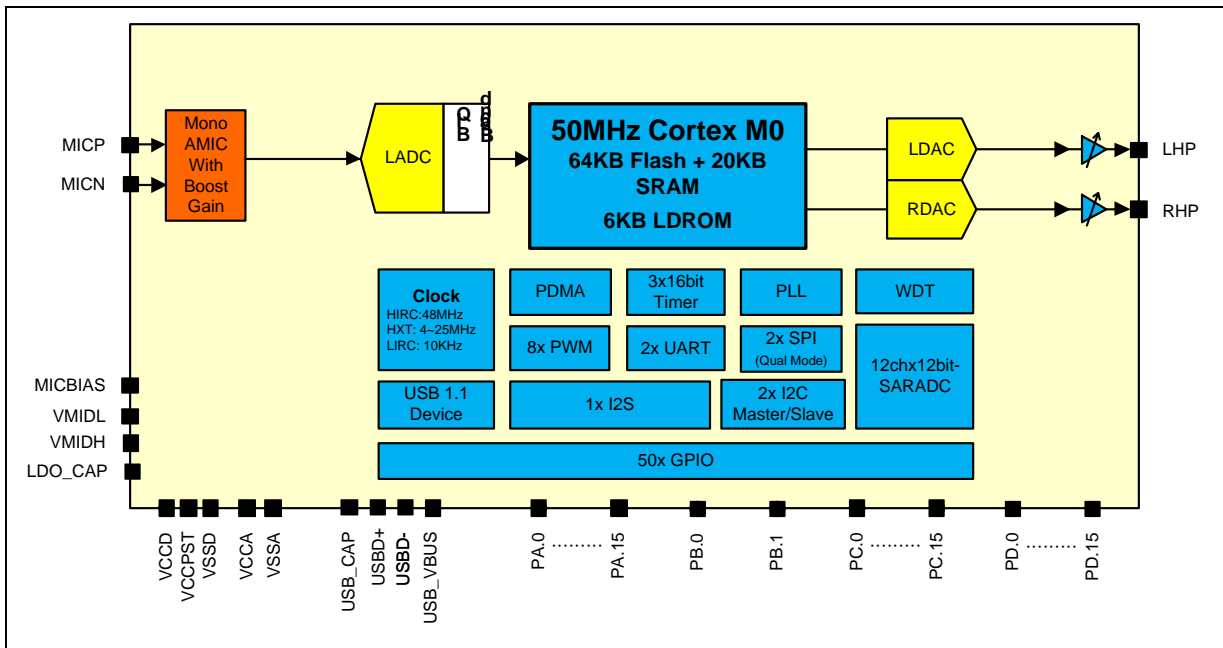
MICP
MICN
Mono AMIC With Boost Gain
LADC
Q B
d
B
50MHz Cortex M0
64KB Flash + 20KB SRAM
6KB LDROM
LDAC
RDAC
LHP
RHP
Clock
HIRC:48MHz
HXT: 4~25MHz
LIRC: 10KHz
PDMA
3x16bit Timer
PLL
WDT
8x PWM
2x UART
2x SPI
(Qual Mode)
12chx12bit-SARADC
USB 1.1 Device
1x I2S
2x I2C Master/Slave
50x GPIO
MICBIAS
VMIDL
VMIDH
LDO_CAP
VCCD
VCCPST
VSSD
VCCA
VSSA
USB_CAP
USBD+
USBD-
USB_VBUS
PA.0
PA.15
PB.0
PB.1
PC.0
PC.15
PD.0
PD.15